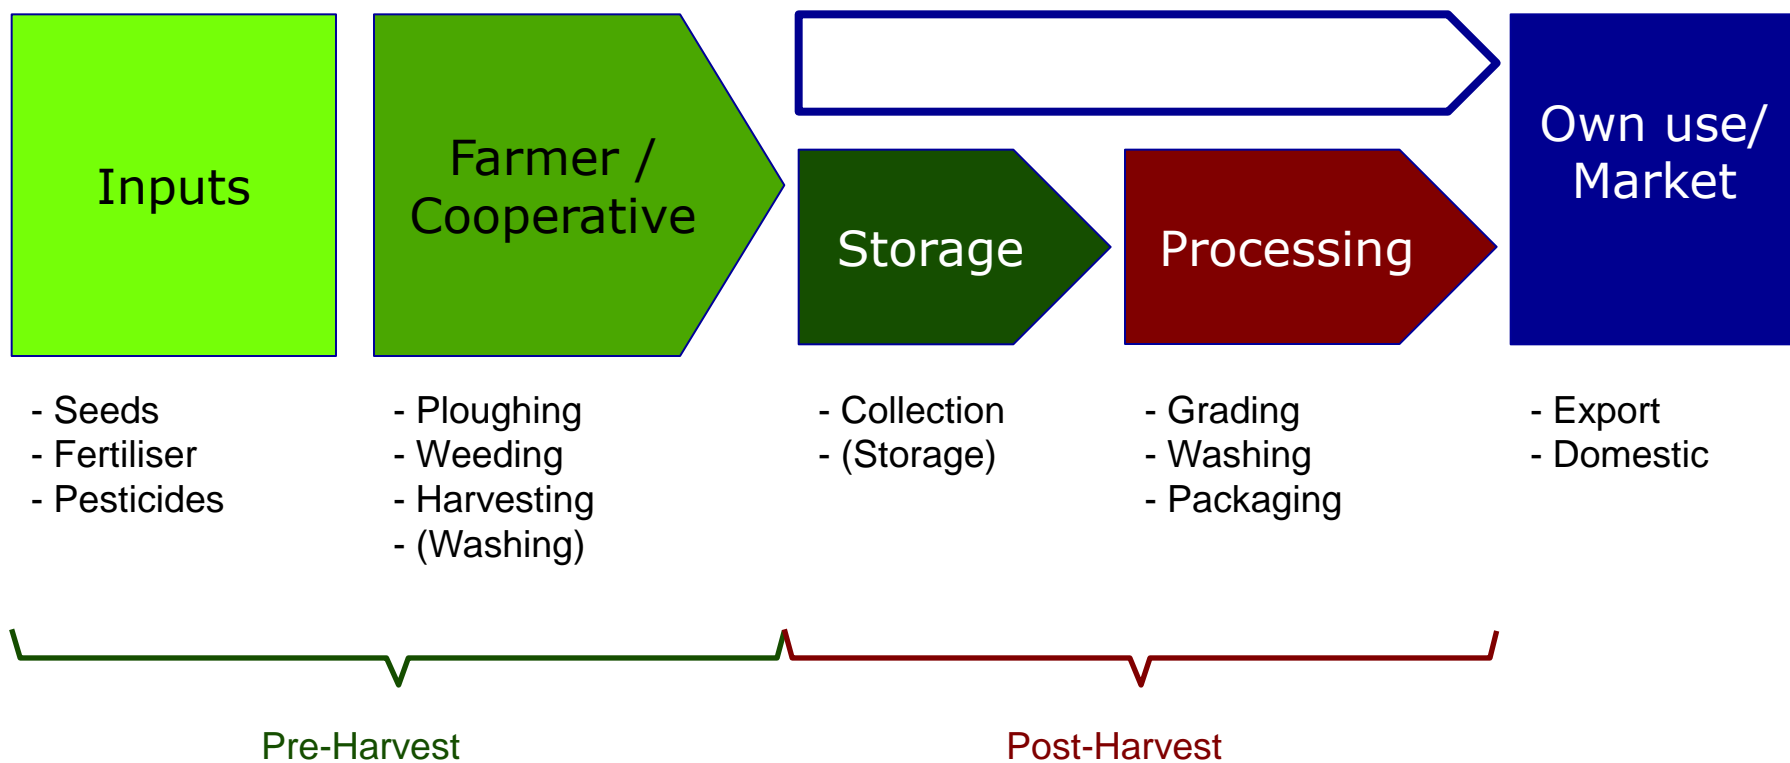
Inputs

Farmer / Cooperative

Storage

Processing

Own use/ Market

- Seeds
- Fertiliser
- Pesticides

- Ploughing
- Weeding
- Harvesting
- (Washing)

- Collection
- (Storage)

- Grading
- Washing
- Packaging

- Export
- Domestic

Pre-Harvest

Post-Harvest